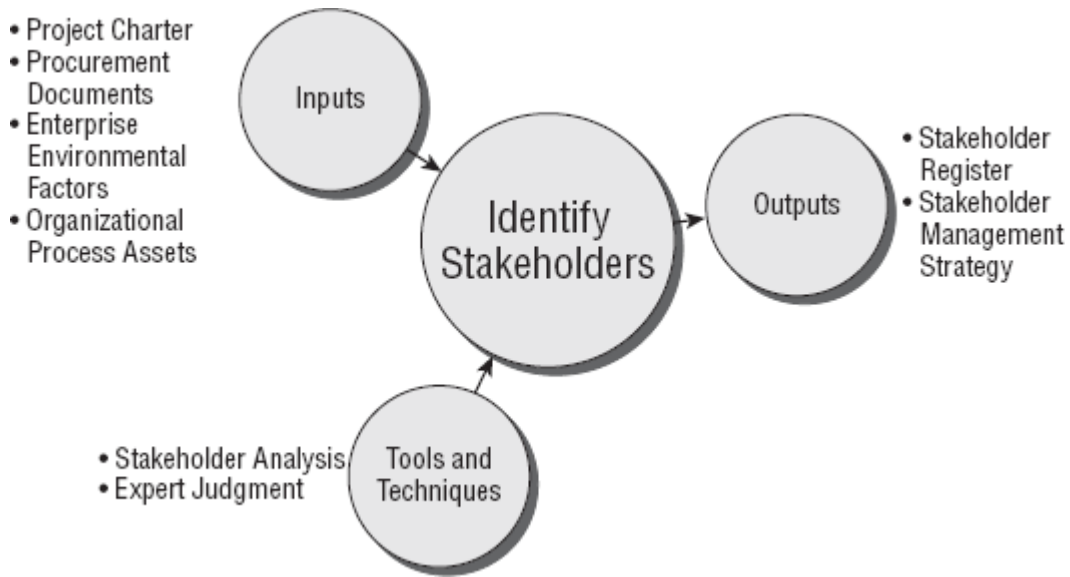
• Project Charter
• Procurement Documents
• Enterprise Environmental Factors
• Organizational Process Assets

Inputs

Identify Stakeholders

Outputs

• Stakeholder Register
• Stakeholder Management Strategy

• Stakeholder Analysis
• Expert Judgment

Tools and Techniques